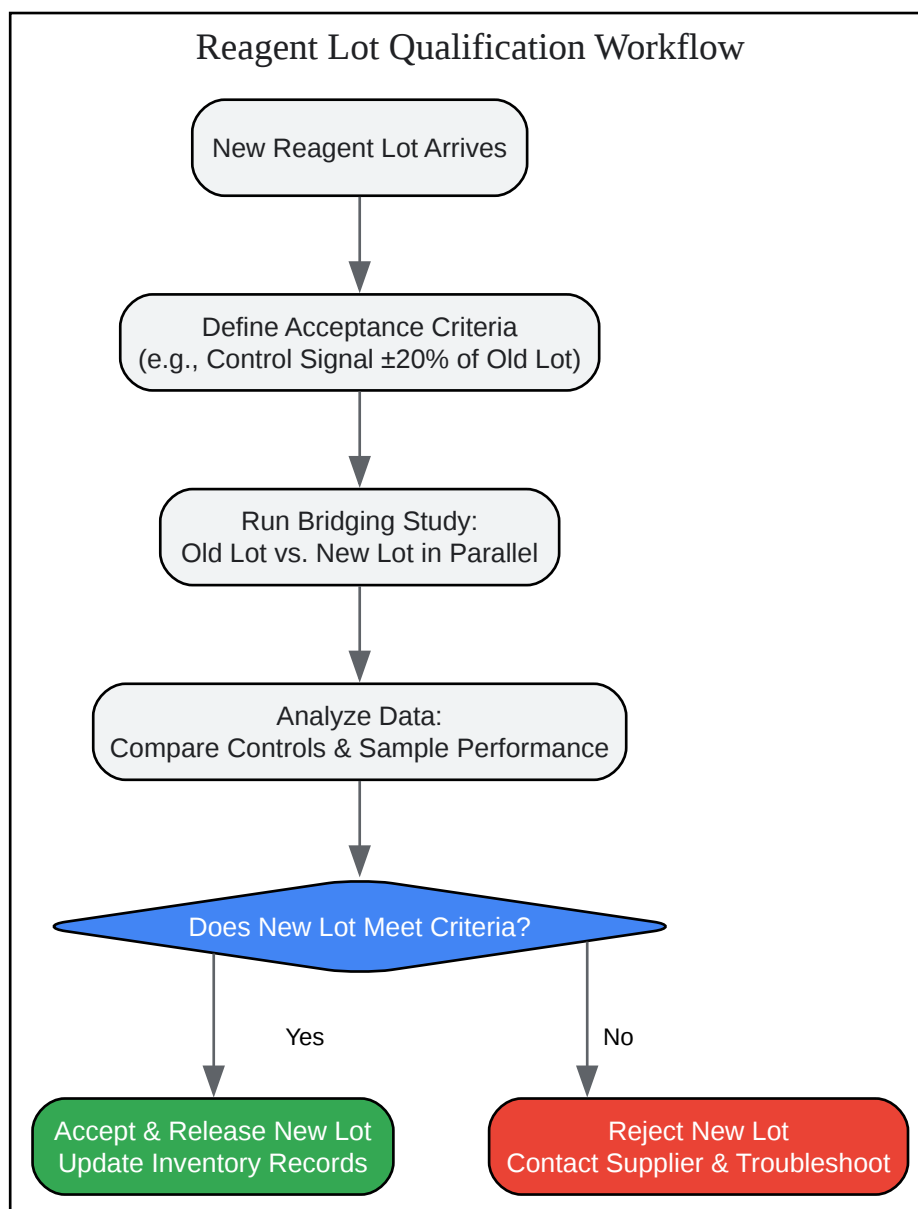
Reagent Lot Qualification Workflow

New Reagent Lot Arrives

Define Acceptance Criteria
(e.g., Control Signal ±20% of Old Lot)

Run Bridging Study:
Old Lot vs. New Lot in Parallel

Analyze Data:
Compare Controls & Sample Performance

Does New Lot Meet Criteria?

Yes

No

Accept & Release New Lot
Update Inventory Records

Reject New Lot
Contact Supplier & Troubleshoot